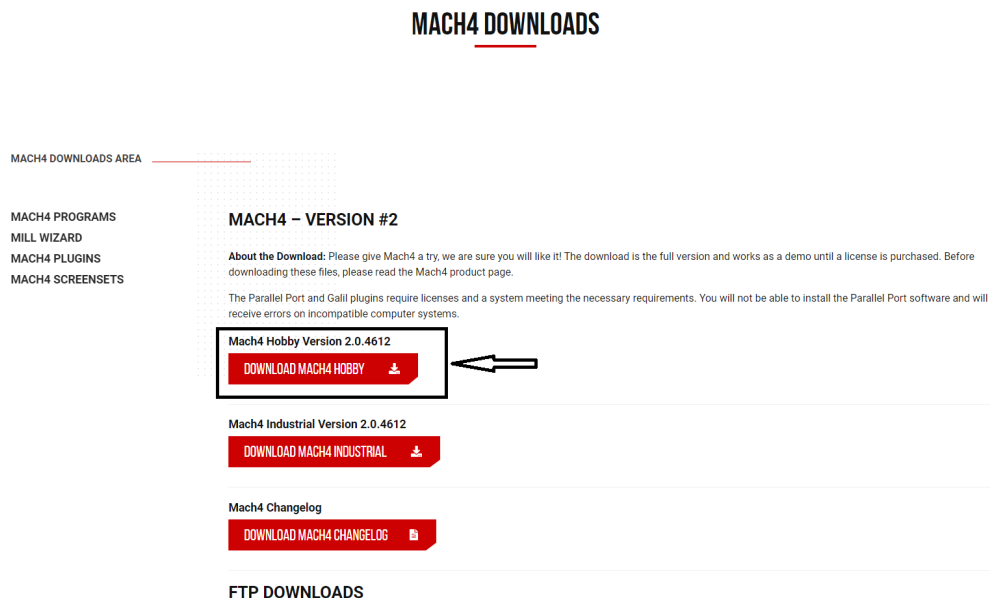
MACH4 DOWNLOADS

MACH4 DOWNLOADS AREA

MACH4 PROGRAMS
MILL WIZARD
MACH4 PLUGINS
MACH4 SCREENSETS

MACH4 – VERSION #2

About the Download: Please give Mach4 a try, we are sure you will like it! The download is the full version and works as a demo until a license is purchased. Before downloading these files, please read the Mach4 product page.

The Parallel Port and Galil plugins require licenses and a system meeting the necessary requirements. You will not be able to install the Parallel Port software and will receive errors on incompatible computer systems.

Mach4 Hobby Version 2.0.4612

DOWNLOAD MACH4 HOBBY

Mach4 Industrial Version 2.0.4612

DOWNLOAD MACH4 INDUSTRIAL

Mach4 Changelog

DOWNLOAD MACH4 CHANGELOG

FTP DOWNLOADS